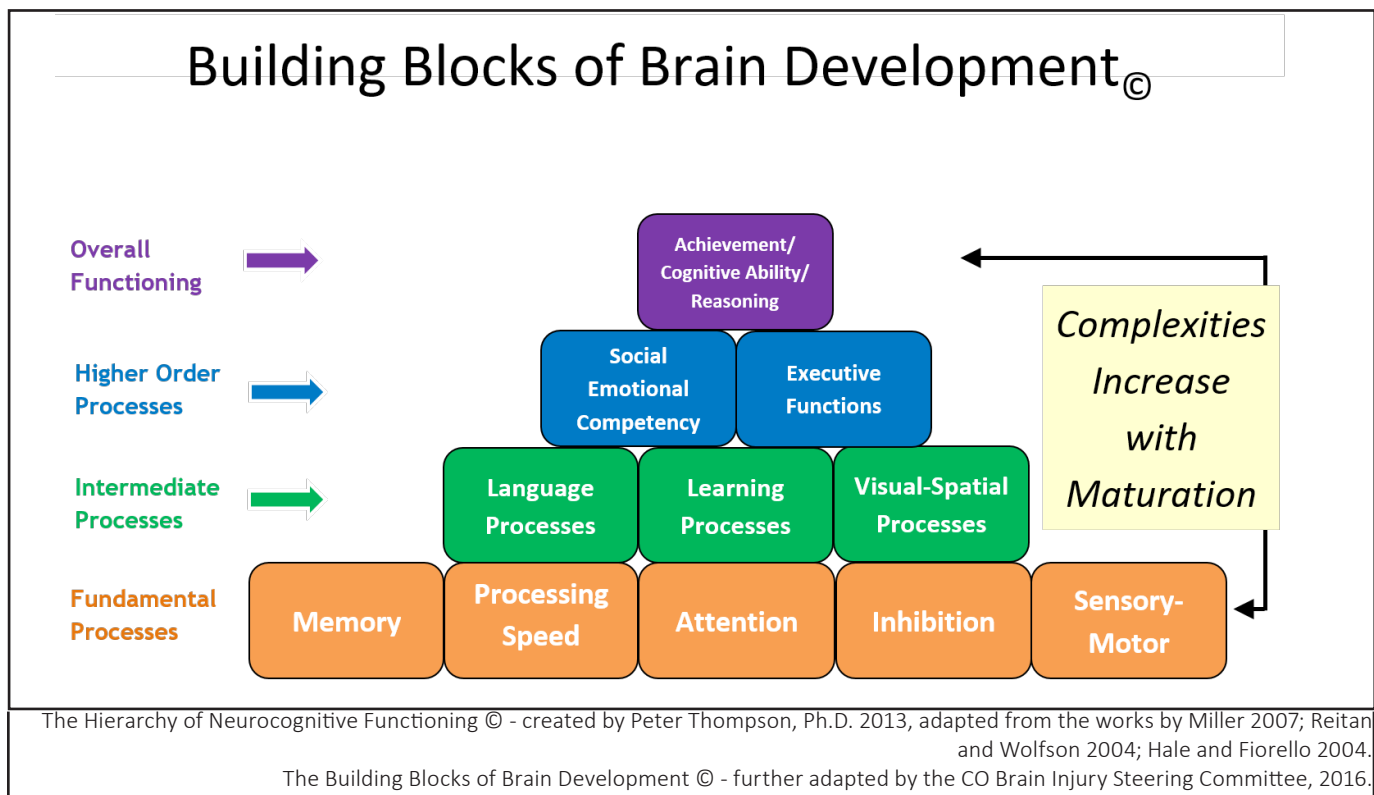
Building Blocks of Brain Development©

Overall Functioning

Higher Order Processes

Intermediate Processes

Fundamental Processes

Achievement/ Cognitive Ability/ Reasoning

Social Emotional Competency

Executive Functions

Language Processes

Learning Processes

Visual-Spatial Processes

Memory

Processing Speed

Attention

Inhibition

Sensory-Motor

Complexities Increase with Maturation

The Hierarchy of Neurocognitive Functioning © - created by Peter Thompson, Ph.D. 2013, adapted from the works by Miller 2007; Reitan and Wolfson 2004; Hale and Fiorello 2004.

The Building Blocks of Brain Development © - further adapted by the CO Brain Injury Steering Committee, 2016.